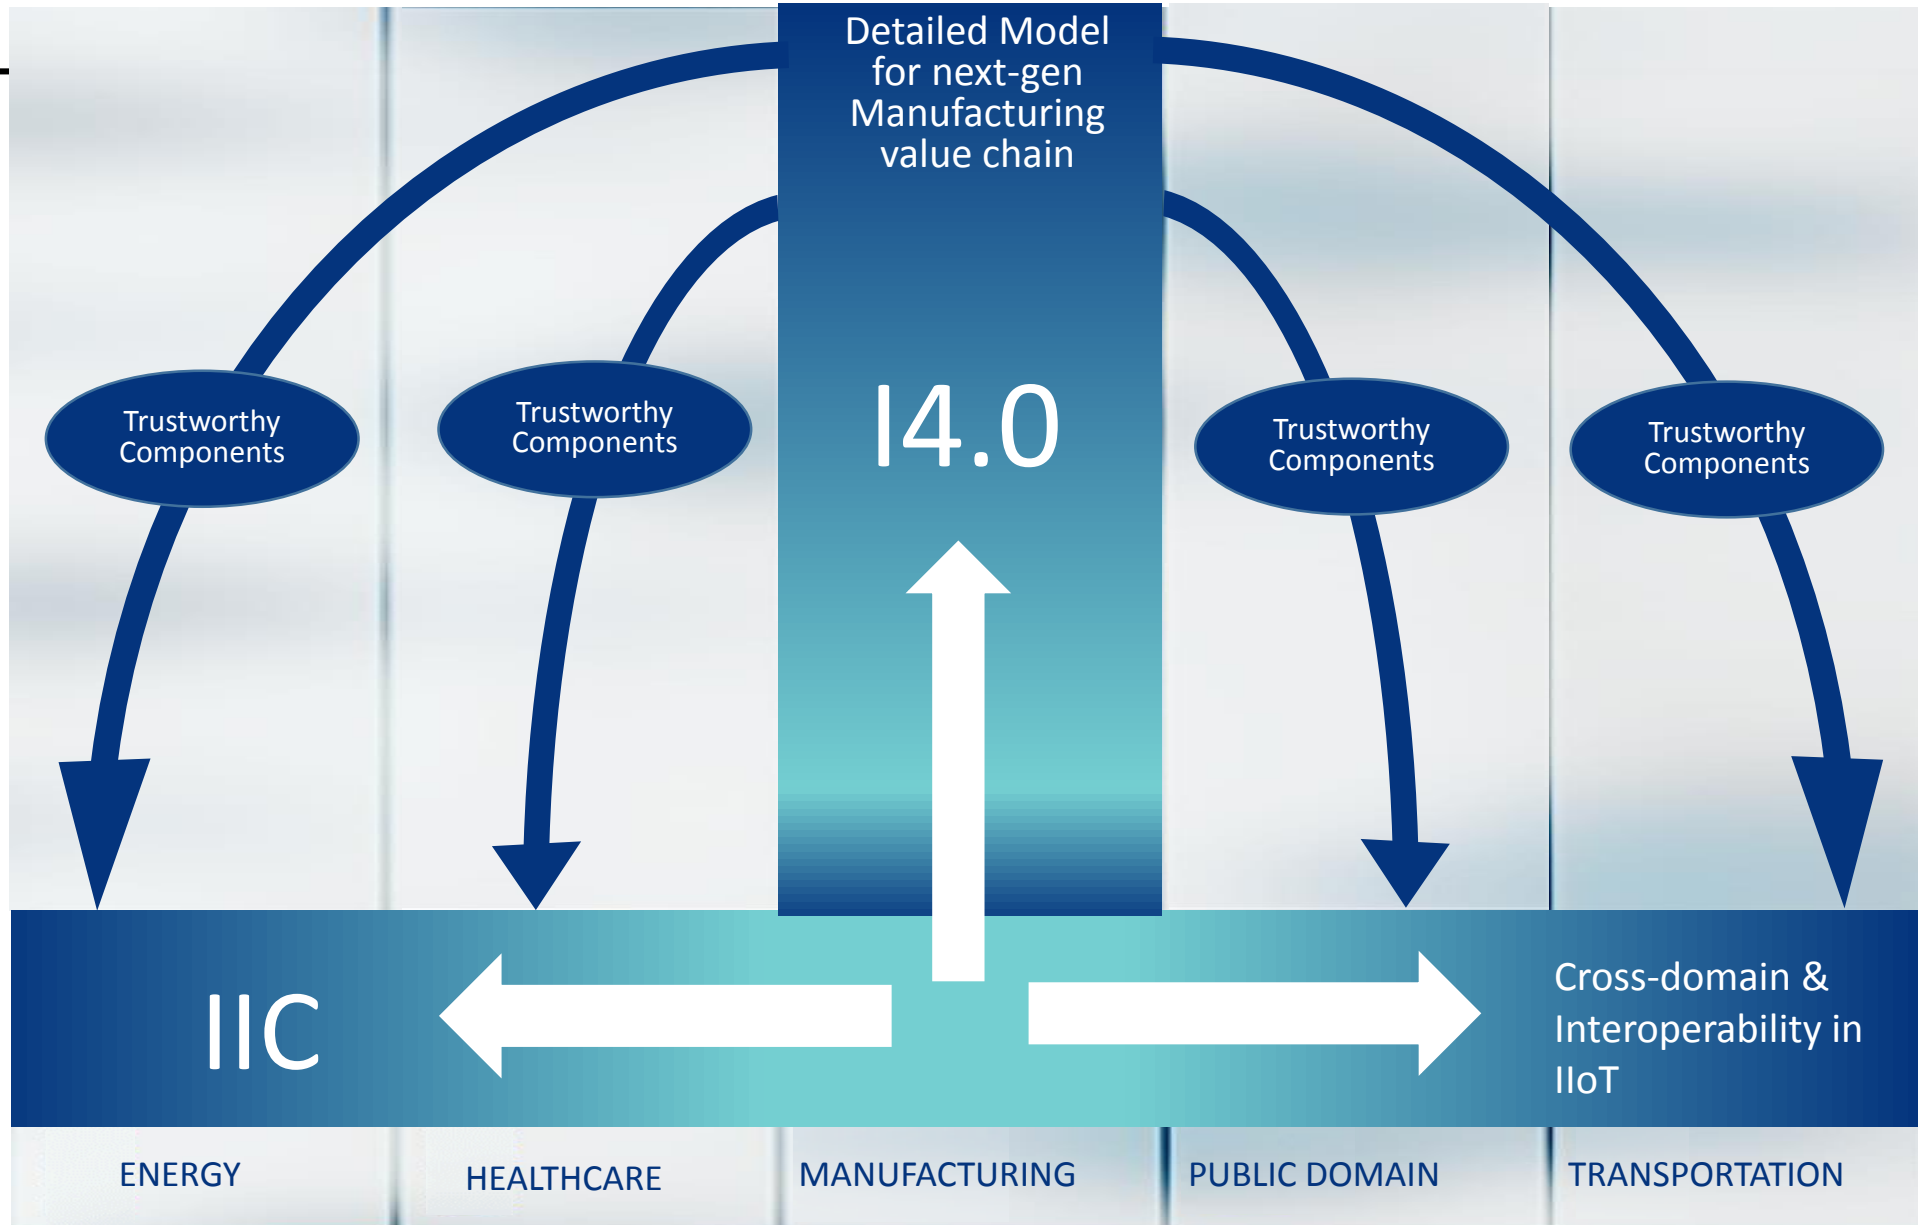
Detailed Model for next-gen Manufacturing value chain

Trustworthy Components

Trustworthy Components

I4.0

Trustworthy Components

Trustworthy Components

IIC

Cross-domain & Interoperability in IIoT

ENERGY

HEALTHCARE

MANUFACTURING

PUBLIC DOMAIN

TRANSPORTATION